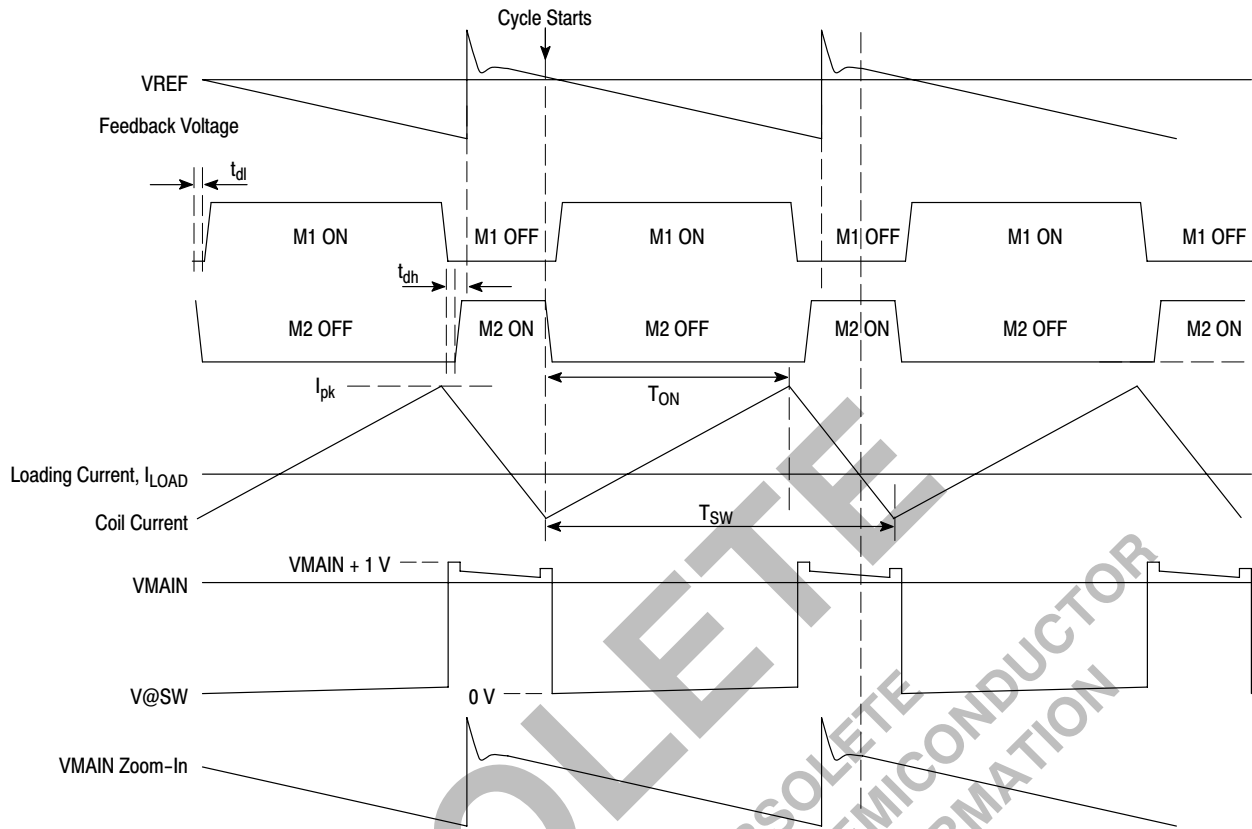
Cycle Starts

VREF

Feedback Voltage

$t_{dl}$

M1 ON

M1 OFF

M1 ON

M1 OFF

M1 ON

M1 OFF

$t_{dh}$

M2 OFF

M2 ON

M2 OFF

M2 ON

M2 OFF

M2 ON

$I_{pk}$

$T_{ON}$

Loading Current, $I_{LOAD}$

Coil Current

$T_{SW}$

VMAIN + 1 V

VMAIN

V@SW

0 V

VMAIN Zoom-In

OBSOLETE

OBSOLETE SEMICONDUCTOR INFORMATION